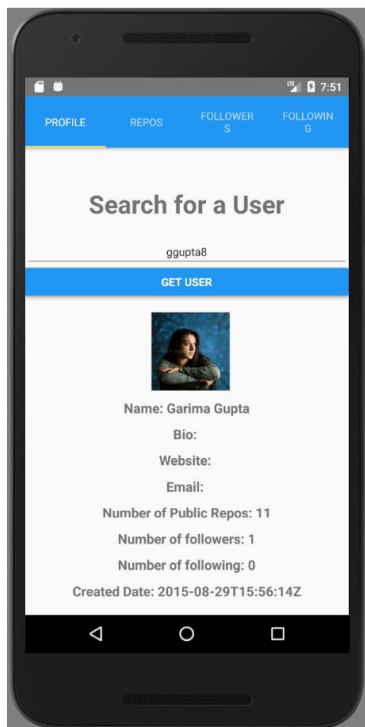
7:51

PROFILE
REPOS
FOLLOWERS
FOLLOWING

Search for a User

ggupta8

GET USER

Name: Garima Gupta

Bio:

Website:

Email:

Number of Public Repos: 11

Number of followers: 1

Number of following: 0

Created Date: 2015-08-29T15:56:14Z